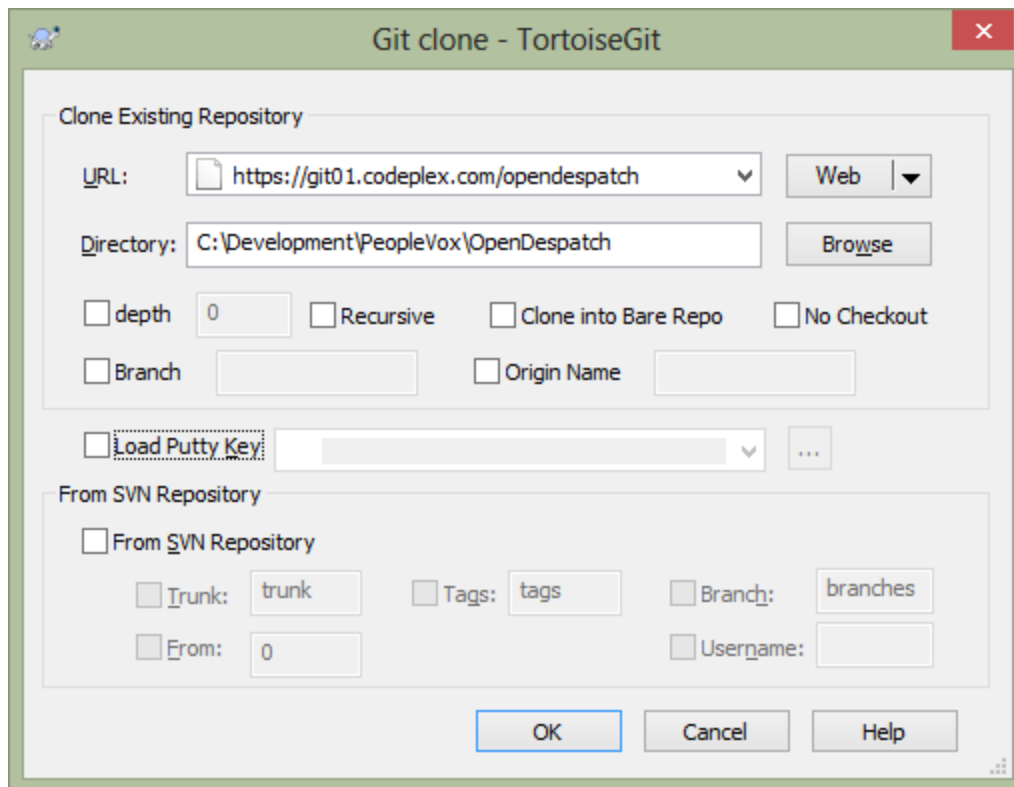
Git clone - TortoiseGit

Clone Existing Repository

URL: https://git01.codeplex.com/opendespatch

Web

Directory: C:\Development\PeopleVox\OpenDespatch

Browse

depth 0

Recursive

Clone into Bare Repo

No Checkout

Branch

Origin Name

Load Putty Key

...

From SVN Repository

From SVN Repository

Trunk: trunk

Tags: tags

Branch: branches

From: 0

Username:

OK

Cancel

Help